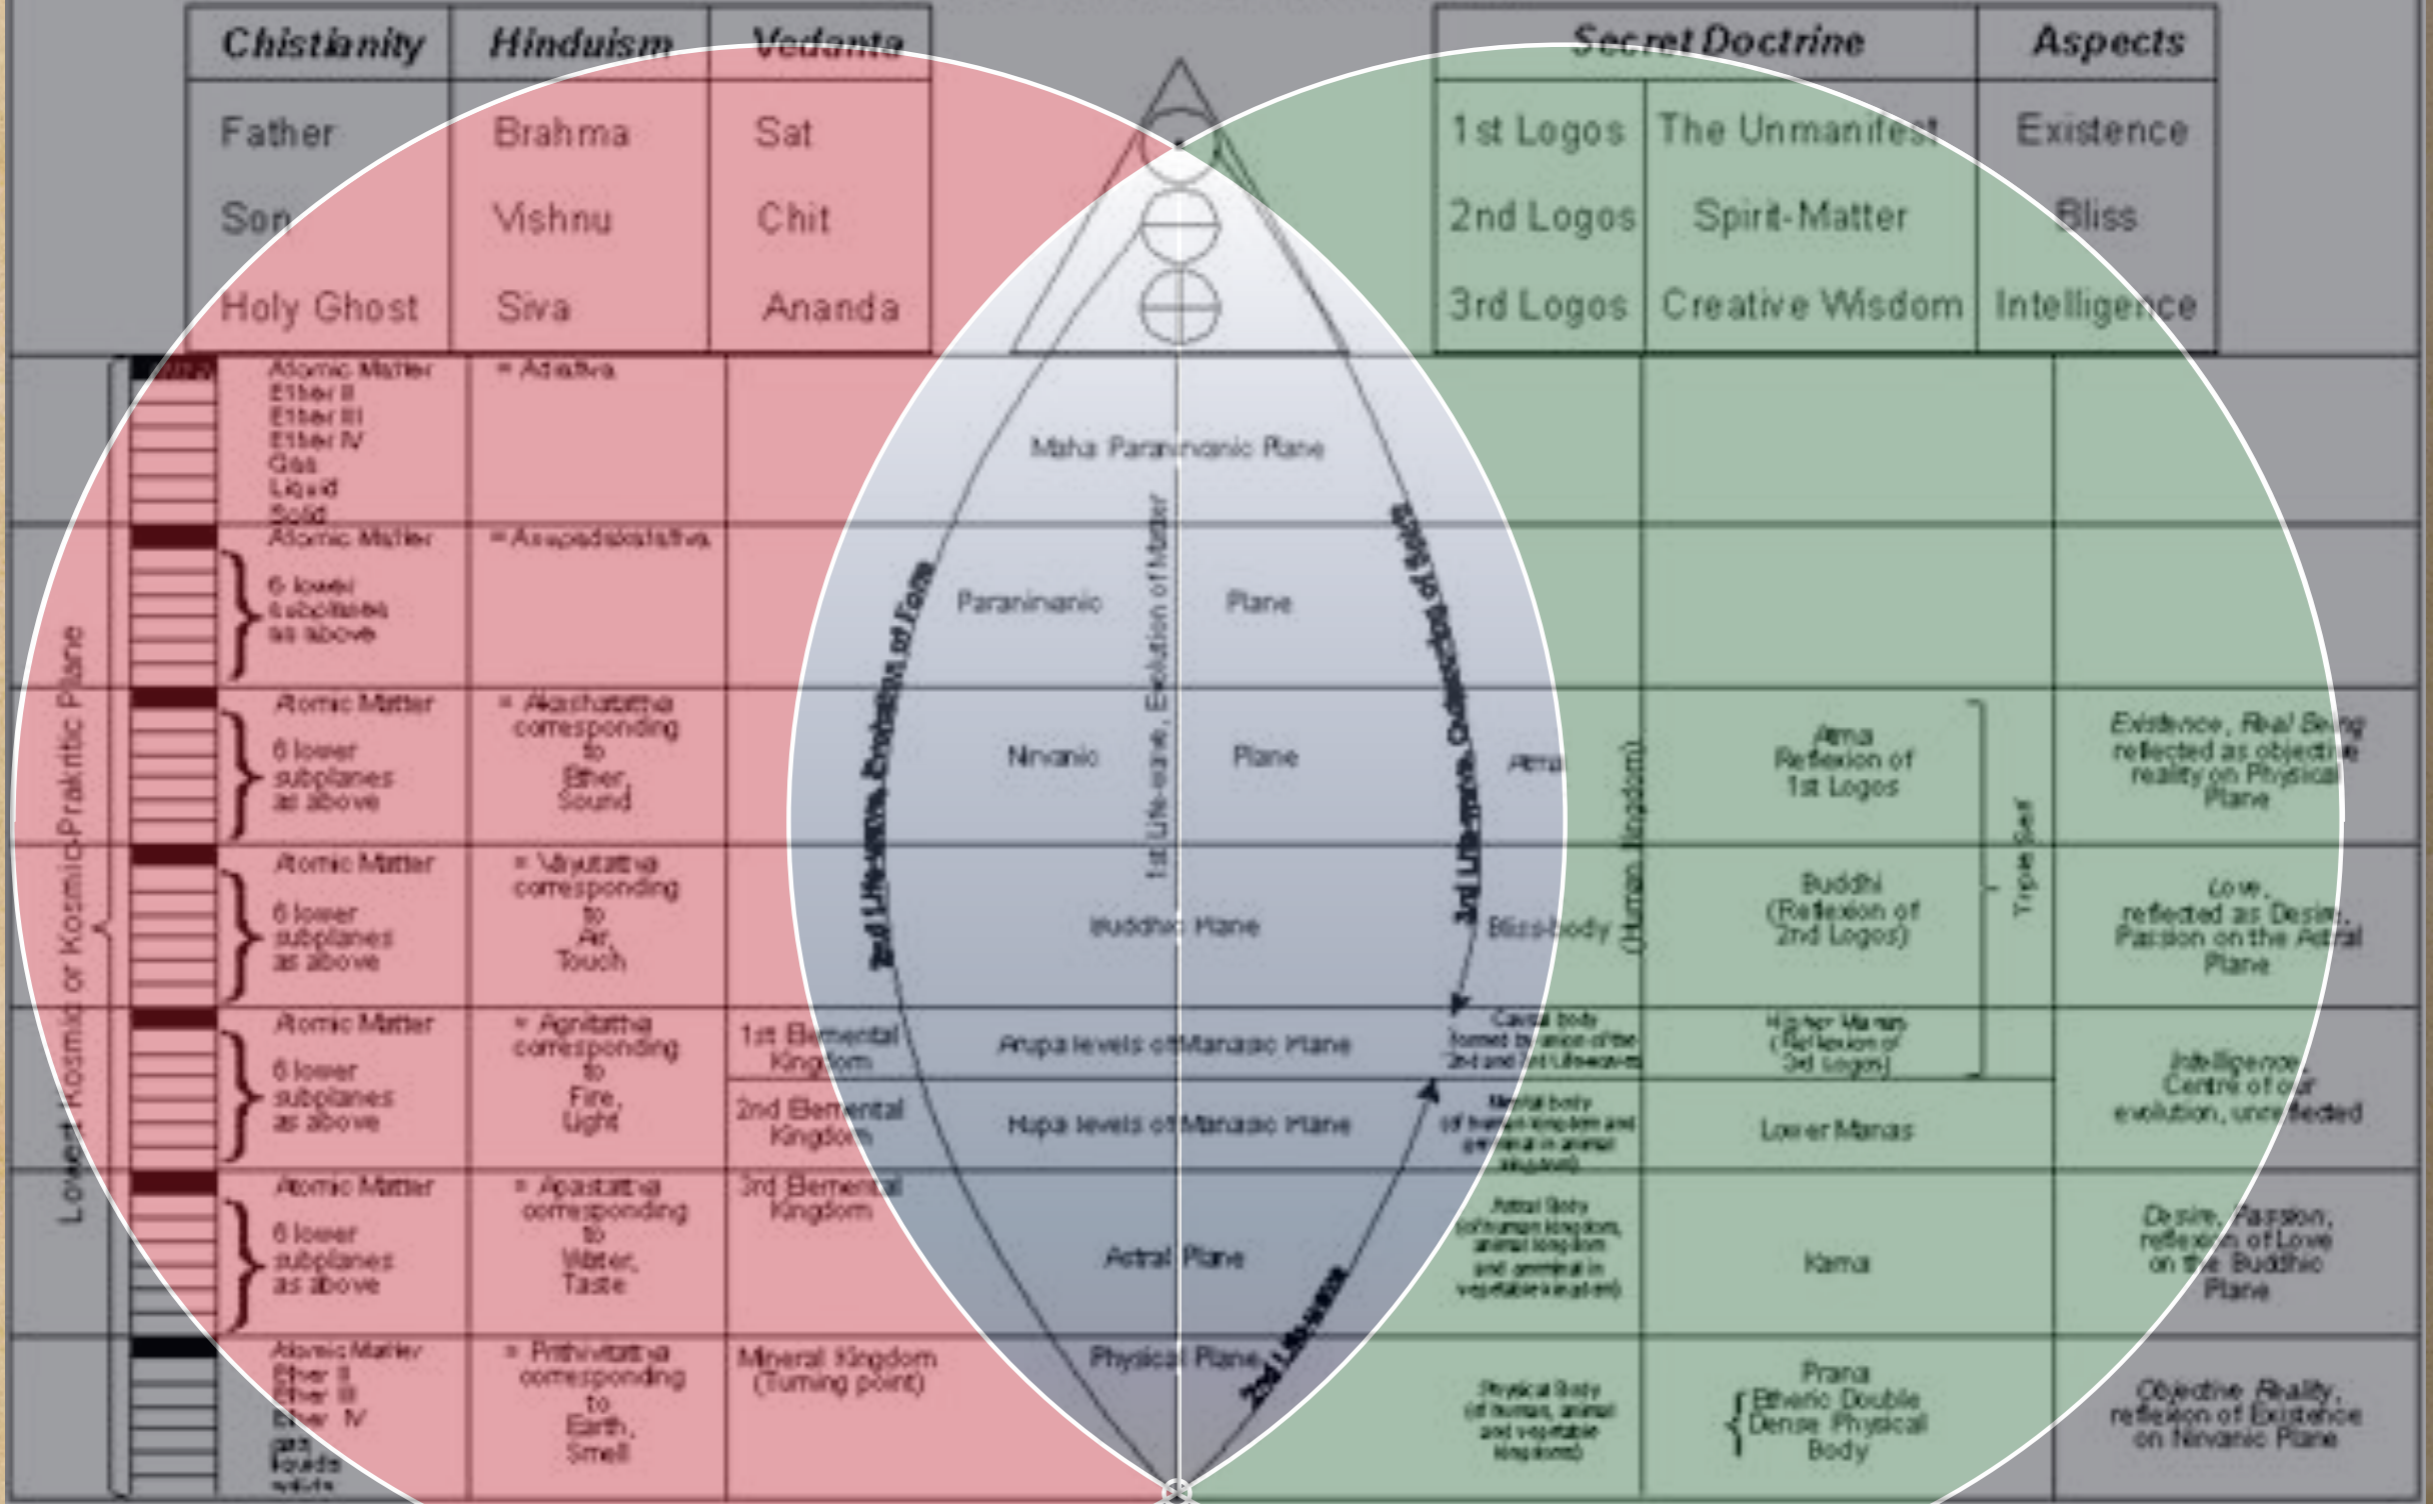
| Chistianity | Hinduism | Vedanta |
|---|---|---|
| Father | Brahma | Sat |
| Son | Vishnu | Chit |
| Holy Ghost | Siva | Ananda |

| Secret Doctrine | | Aspects |
|---|---|---|
| 1st Logos | The Unmanifest | Existence |
| 2nd Logos | Spirit-Matter | Bliss |
| 3rd Logos | Creative Wisdom | Intelligence |

Lowest Kosmic or Kosmic-Prakritic Plane

Atomic Matter
Ether II
Ether III
Ether IV
Gas
Liquid
Solid

= Adiattva

Maha Paranirvanic Plane

Atomic Matter
6 lower subplanes as above

= Anupadakatattva

Paranirvanic Plane

Atomic Matter
6 lower subplanes as above

= Akashatattva corresponding to Ether, Sound

Nirvanic Plane

Atma

Atma Reflexion of 1st Logos

Existence, Real Being reflected as objective reality on Physical Plane

Atomic Matter
6 lower subplanes as above

= Vayutattva corresponding to Air, Touch

Buddhic Plane

Bliss-body

(Human Kingdom)

Buddhi (Reflexion of 2nd Logos)

Triple Self

Love, reflected as Desire, Passion on the Astral Plane

Atomic Matter
6 lower subplanes as above

= Agnitattva corresponding to Fire, Light

1st Elemental Kingdom

Arupa levels of Manasic Plane

Causal body formed by union of the 2nd and 3rd Lifewaves

Higher Manas (Reflexion of 3rd Logos)

Intelligence, Centre of our evolution, unreflected

2nd Elemental Kingdom

Rupa levels of Manasic Plane

Mental body of human kingdom and germinal in animal kingdom

Lower Manas

Atomic Matter
6 lower subplanes as above

= Apastattva corresponding to Water, Taste

3rd Elemental Kingdom

Astral Plane

Astral Body of human kingdom, animal kingdom and germinal in vegetable kingdom

Kama

Desire, Passion, reflexion of Love on the Buddhic Plane

Atomic Matter
Ether II
Ether III
Ether IV
gas
liquids
solids

= Prithivitattva corresponding to Earth, Smell

Mineral Kingdom (Turning point)

Physical Plane

Physical Body of human, animal and vegetable kingdoms

Prana
Etheric Double
Dense Physical Body

Objective Reality, reflexion of Existence on Nirvanic Plane

2nd Life-wave, Evolution of Form
1st Life-wave, Evolution of Matter
3rd Life-wave, Outpouring of Spirit
2nd Life-wave